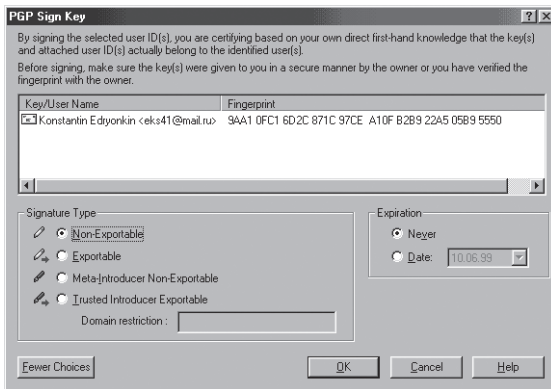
PGP Sign Key

?X

By signing the selected user ID(s), you are certifying based on your own direct first-hand knowledge that the key(s) and attached user ID(s) actually belong to the identified user(s).

Before signing, make sure the key(s) were given to you in a secure manner by the owner or you have verified the fingerprint with the owner.

| Key/User Name | Fingerprint |
|---|---|
| Konstantin Edryonkin <eks41@mail.ru> | 9AA1 0FC1 6D2C 871C 97CE A10F B2B9 22A5 05B9 5550 |

Signature Type

Non-Exportable

Exportable

Meta-Introducer Non-Exportable

Trusted Introducer Exportable

Domain restriction :

Expiration

Never

Date: 10.06.99

Fewer Choices

OK

Cancel

Help